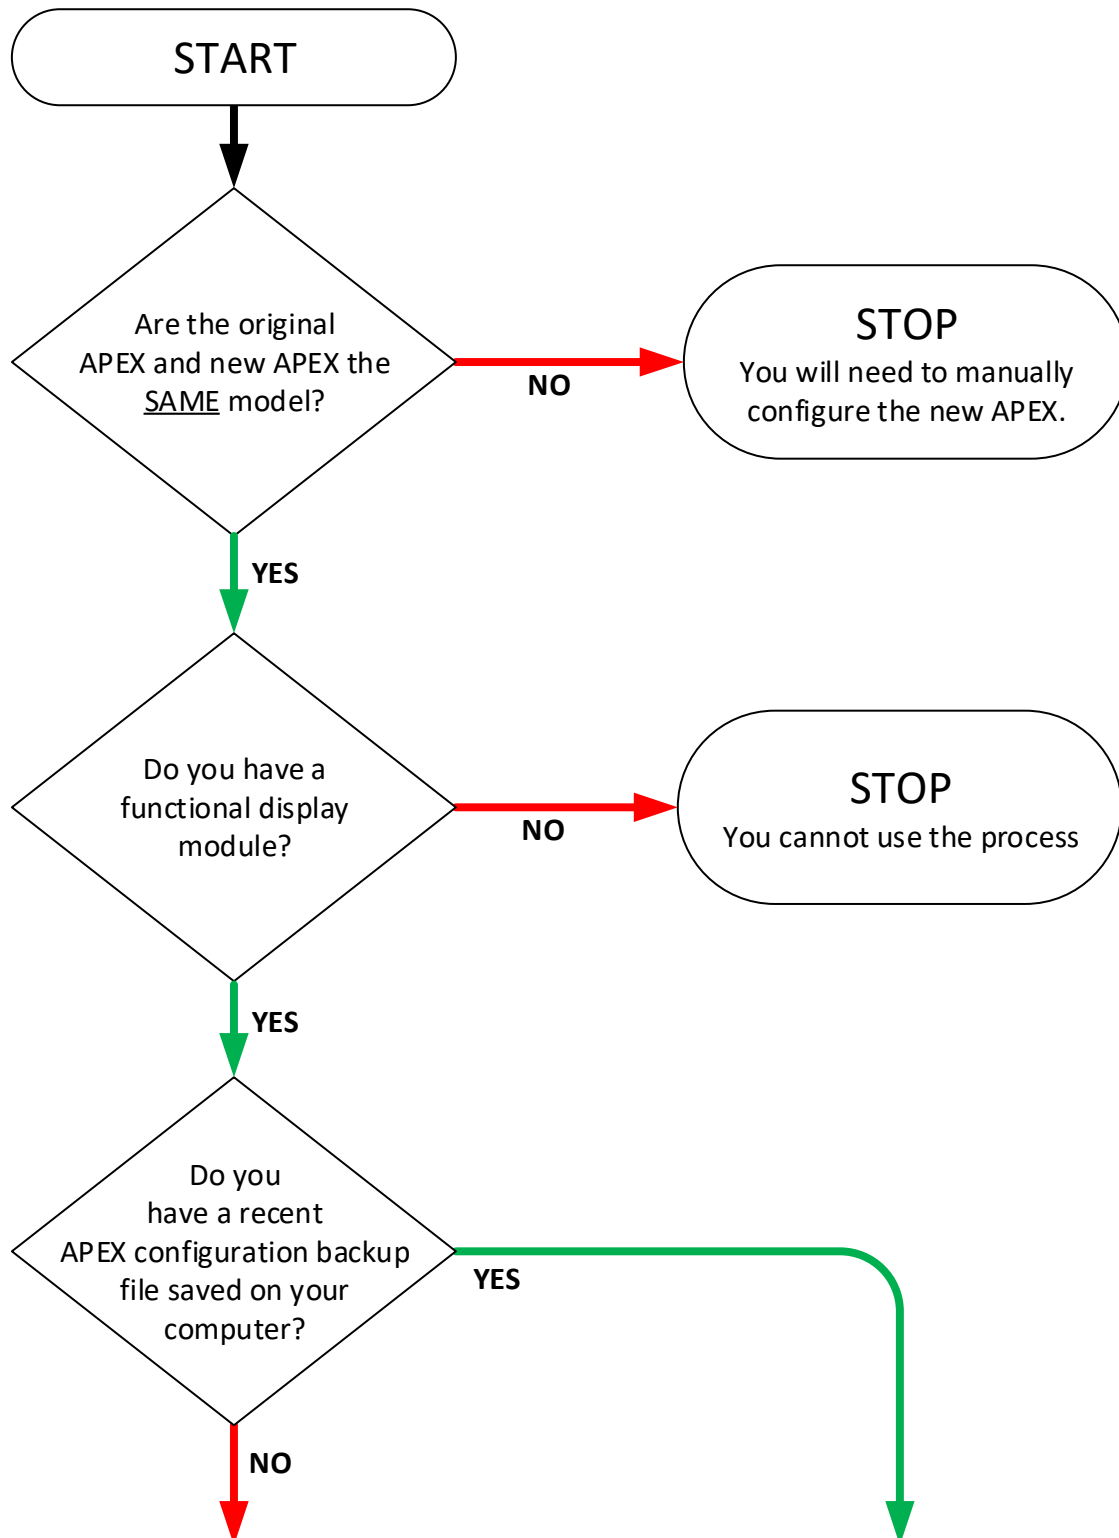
START

Are the original APEX and new APEX the SAME model?

NO

STOP
You will need to manually configure the new APEX.

YES

Do you have a functional display module?

NO

STOP
You cannot use the process

YES

Do you have a recent APEX configuration backup file saved on your computer?

YES

NO